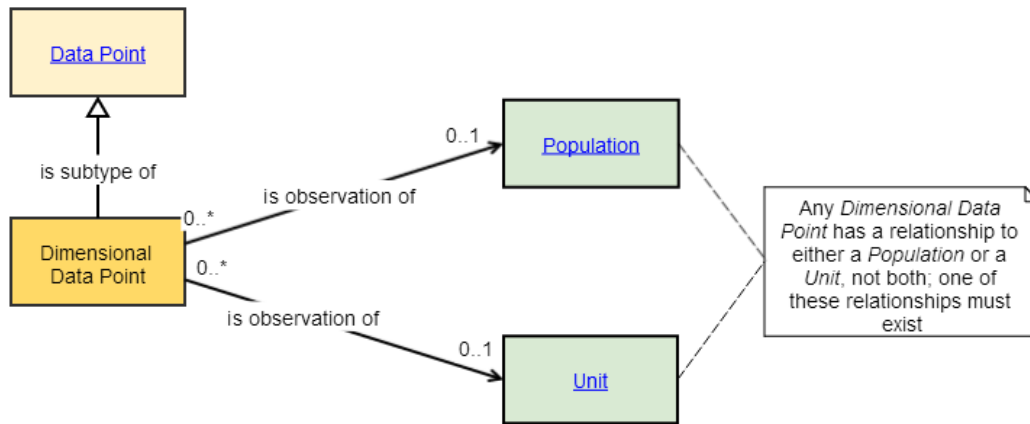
Data Point

is subtype of

Dimensional Data Point

0..*

is observation of

0..1

Population

0..*

is observation of

0..1

Unit

Any *Dimensional Data Point* has a relationship to either a *Population* or a *Unit*, not both; one of these relationships must exist